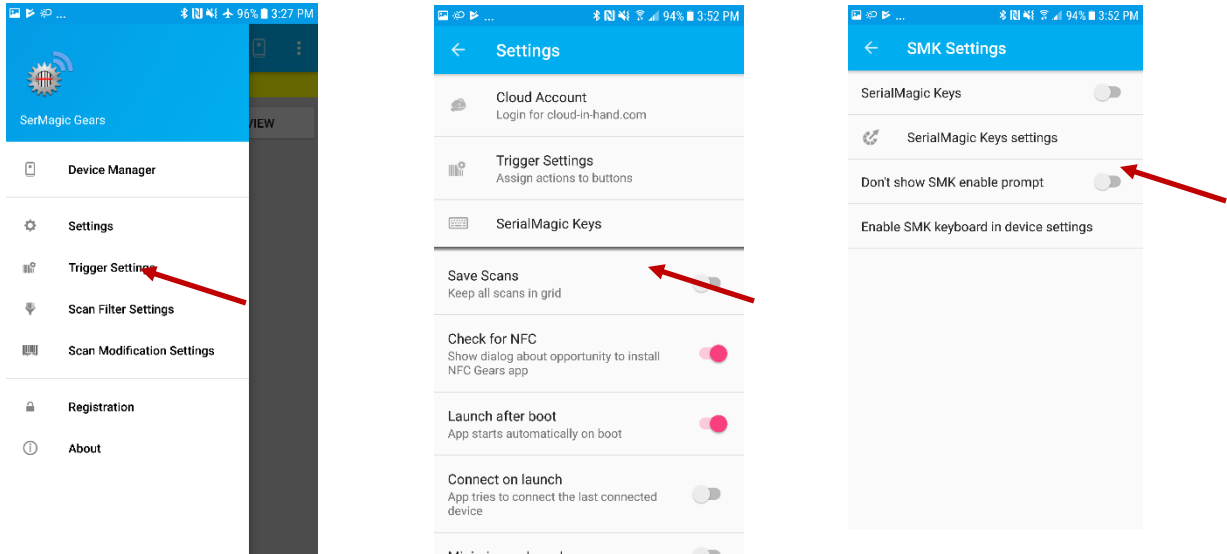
96% 3:27 PM

SerMagic Gears

VIEW

Device Manager

Settings

Trigger Settings

Scan Filter Settings

Scan Modification Settings

Registration

About

94% 3:52 PM

Settings

Cloud Account
Login for cloud-in-hand.com

Trigger Settings
Assign actions to buttons

SerialMagic Keys

Save Scans
Keep all scans in grid

Check for NFC
Show dialog about opportunity to install NFC Gears app

Launch after boot
App starts automatically on boot

Connect on launch
App tries to connect the last connected device

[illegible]

94% 3:52 PM

SMK Settings

SerialMagic Keys

SerialMagic Keys settings

Don't show SMK enable prompt

Enable SMK keyboard in device settings